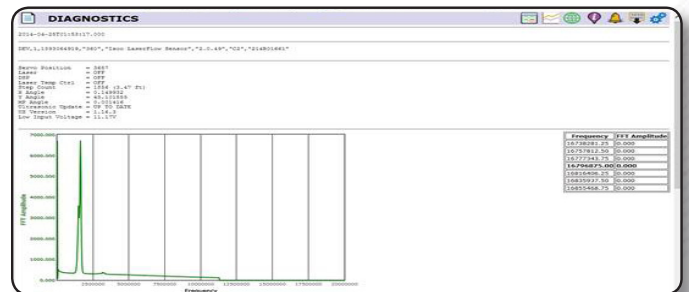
DIAGNOSTICS

2014-06-28T21:55:17.000

DEV,1,1393064919,"360","Isco LaserFlow Sensor","2.0.49","C2","214B01661"

Servo Position = 3657
Laser = OFF
DSP = OFF
Laser Temp Ctrl = OFF
Step Count = 1556 (3.47 Ft)
X Angle = 0.148852
Y Angle = 40.101855
HP Angle = 0.001416
Ultrasonic Update = UP TO DATE
US Version = 1.16.3
Low Input Voltage = 11.17V

7000.000
6000.000
5000.000
4000.000
3000.000
2000.000
1000.000
0.000

FFT Amplitude

2500000 5000000 7500000 10000000 12500000 15000000 17500000 20000000
Frequency

| Frequency | FFT Amplitude |
|---|---|
| 16738281.25 | 0.000 |
| 16757812.50 | 0.000 |
| 16777343.75 | 0.000 |
| 16796875.00 | 0.000 |
| 16816406.25 | 0.000 |
| 16835937.50 | 0.000 |
| 16855468.75 | 0.000 |